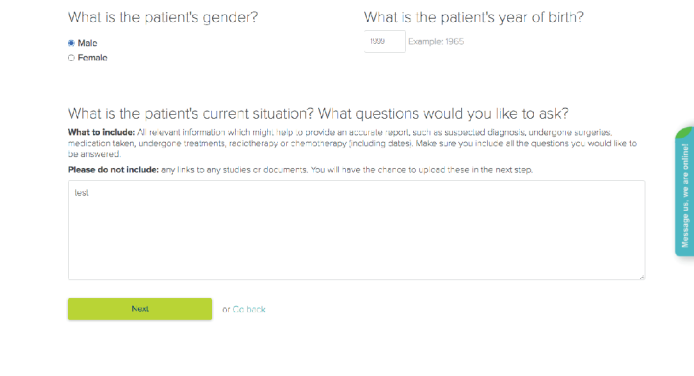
What is the patient's gender?

Male
Female

What is the patient's year of birth?

1999 Example: 1965

What is the patient's current situation? What questions would you like to ask?

What to include: All relevant information which might help to provide an accurate report, such as suspected diagnosis, undergone surgeries, medication taken, undergone treatments, radiotherapy or chemotherapy (including dates). Make sure you include all the questions you would like to be answered.

Please do not include: any links to any studies or documents. You will have the chance to upload these in the next step.

test

Next

or Go back

Message us, we are online!